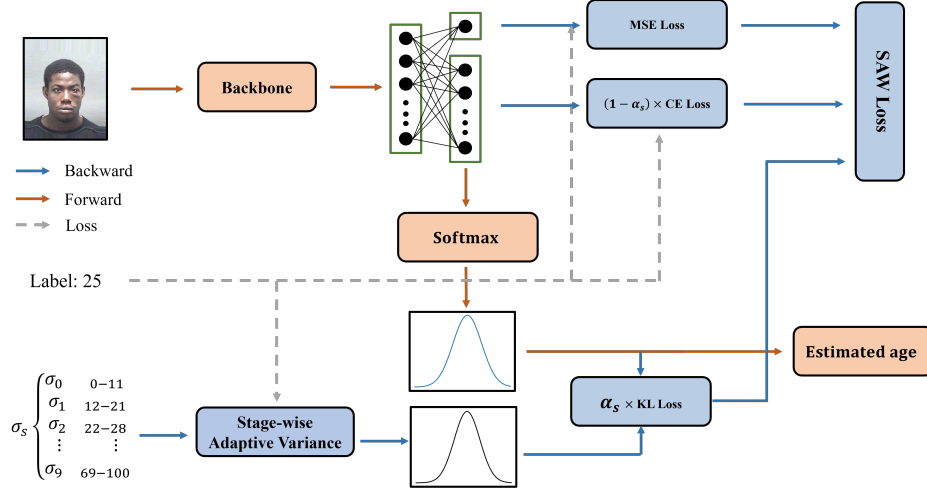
Backbone

MSE Loss

$(1-\alpha_s)\times$ CE Loss

SAW Loss

Backward
Forward
Loss

Softmax

Label: 25

Estimated age

$\alpha_s \times$ KL Loss

$\sigma_s \begin{cases} \sigma_0 & 0\text{–}11 \\ \sigma_1 & 12\text{–}21 \\ \sigma_2 & 22\text{–}28 \\ \vdots & \vdots \\ \sigma_9 & 69\text{–}100 \end{cases}$

Stage-wise Adaptive Variance